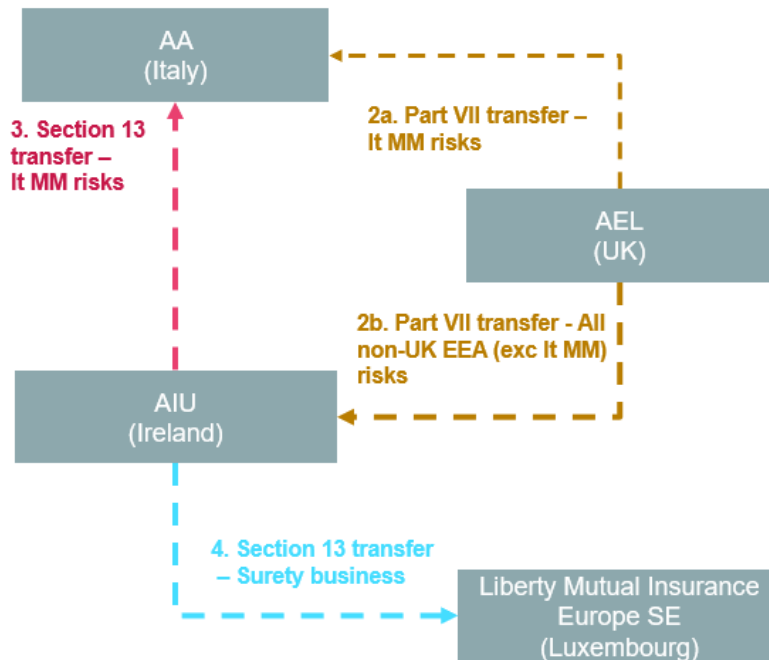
AA
(Italy)

2a. Part VII transfer – It MM risks

3. Section 13 transfer – It MM risks

AEL
(UK)

2b. Part VII transfer - All non-UK EEA (exc It MM) risks

AIU
(Ireland)

4. Section 13 transfer – Surety business

Liberty Mutual Insurance Europe SE
(Luxembourg)